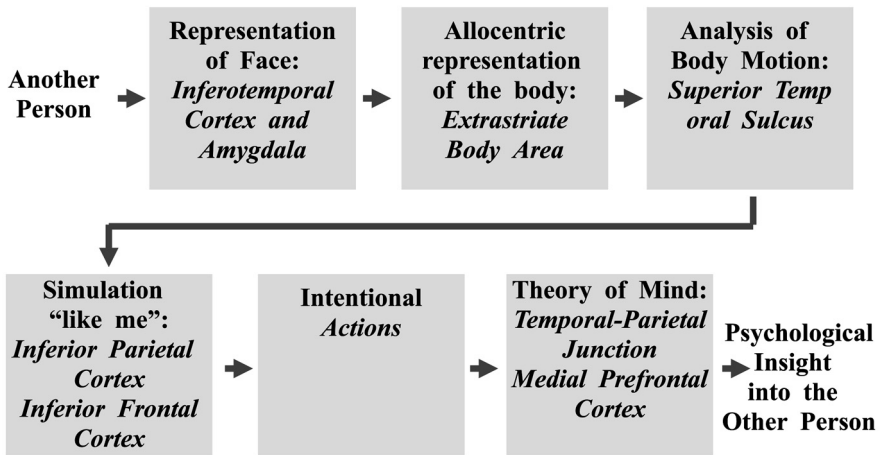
Another Person

Representation of Face: Inferotemporal Cortex and Amygdala

Allocentric representation of the body: Extrastriate Body Area

Analysis of Body Motion: Superior Temp oral Sulcus

Simulation "like me": Inferior Parietal Cortex Inferior Frontal Cortex

Intentional Actions

Theory of Mind: Temporal-Parietal Junction Medial Prefrontal Cortex

Psychological Insight into the Other Person